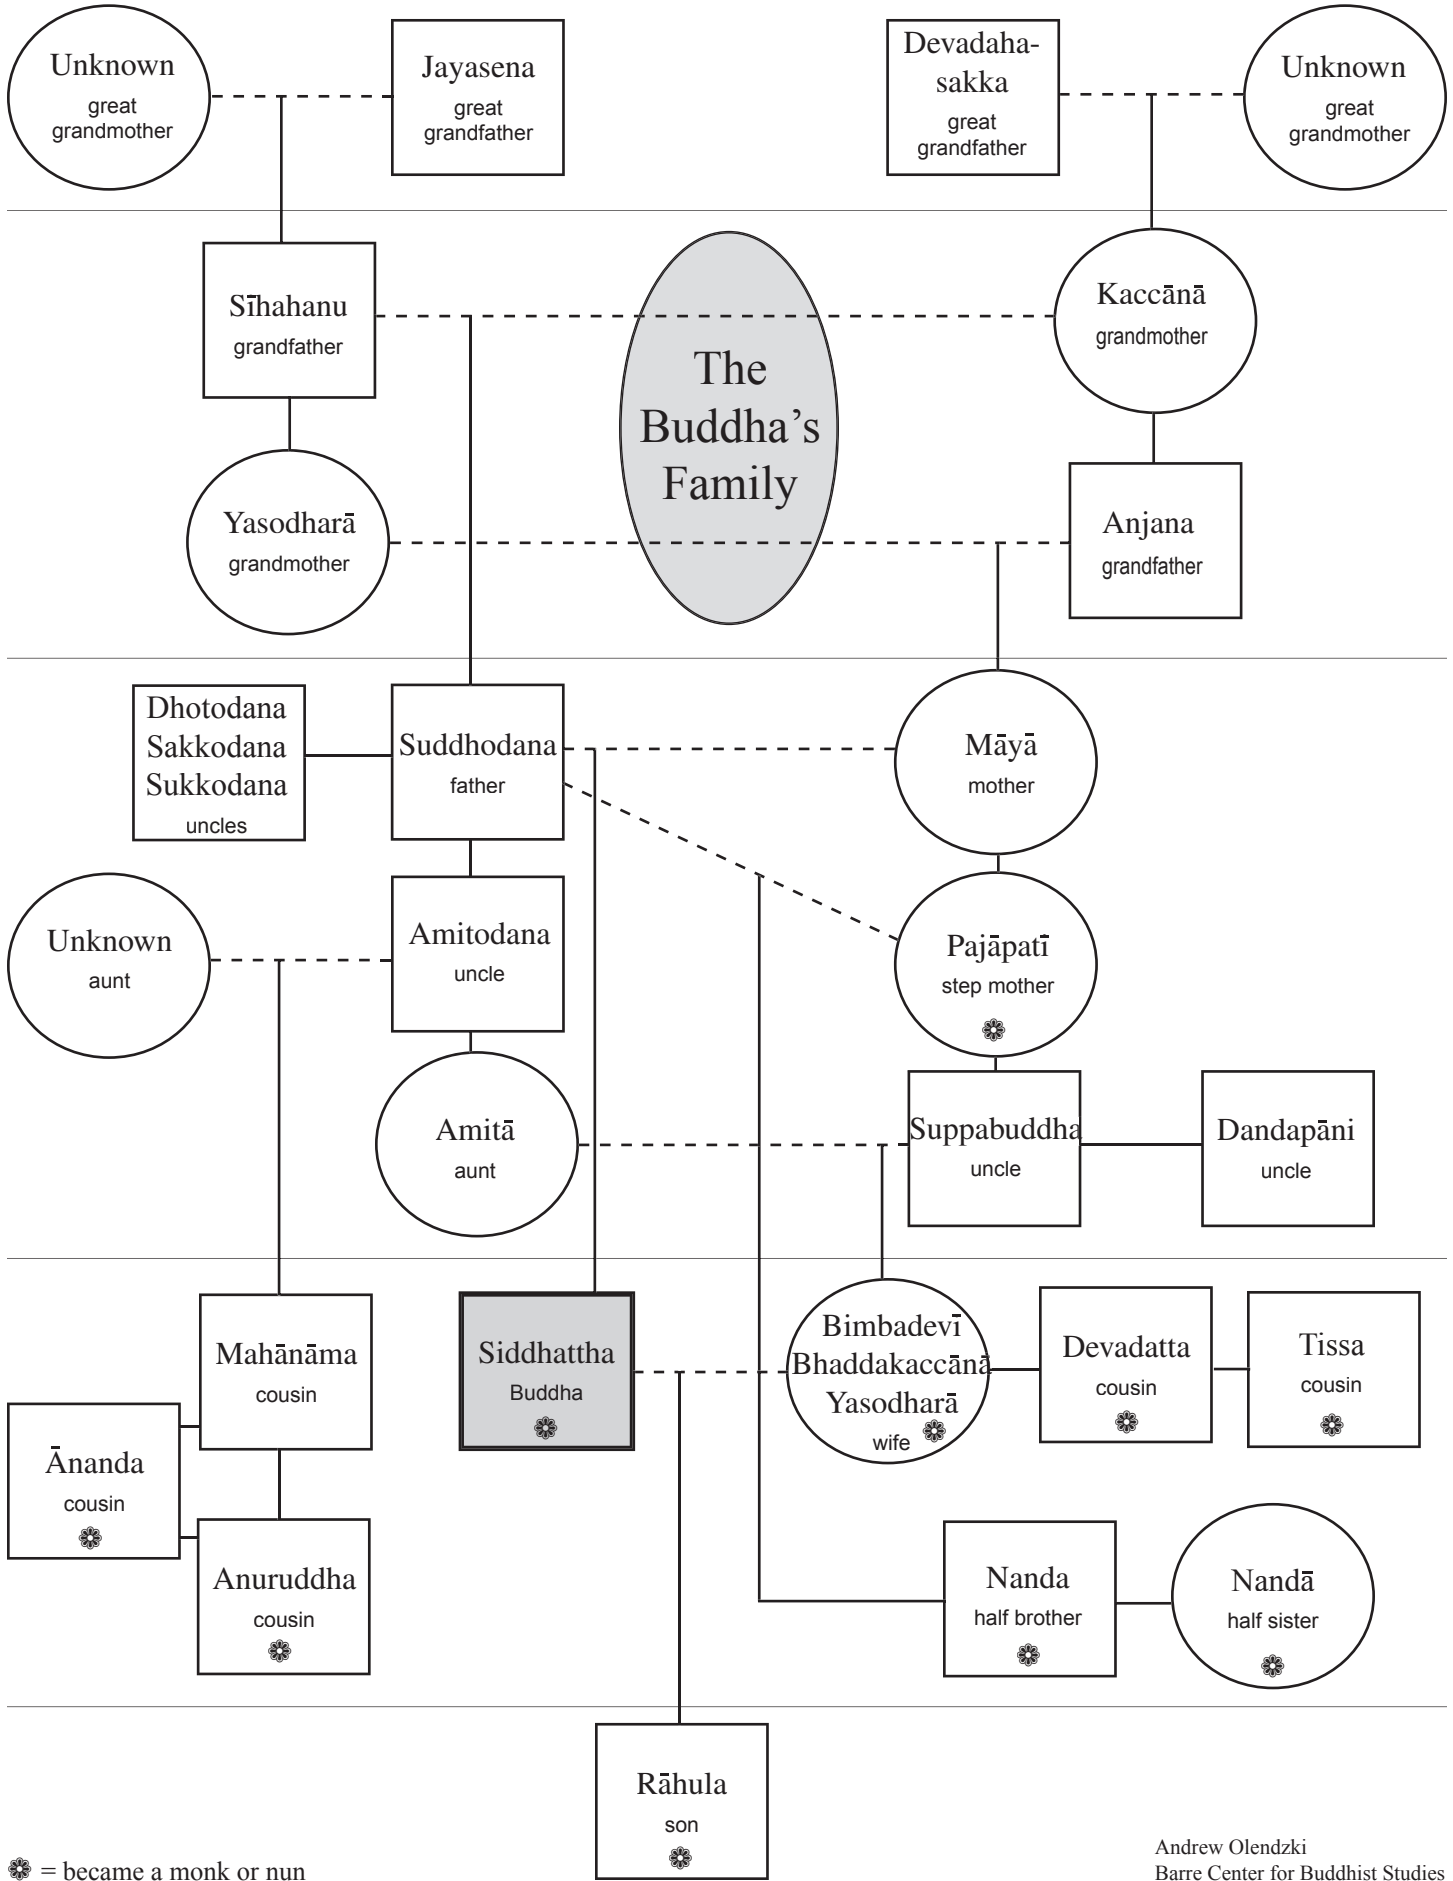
Unknown
great grandmother

Jayasena
great grandfather

Devadaha-sakka
great grandfather

Unknown
great grandmother

Sīhahanu
grandfather

The Buddha's Family

Kaccānā
grandmother

Yasodharā
grandmother

Anjana
grandfather

Dhotodana
Sakkodana
Sukkodana
uncles

Suddhodana
father

Māyā
mother

Unknown
aunt

Amitodana
uncle

Pajāpatī
step mother
❁

Amitā
aunt

Suppabuddha
uncle

Dandapāni
uncle

Mahānāma
cousin

Siddhattha
Buddha
❁

Bimbadevī
Bhaddakaccānā
Yasodharā
wife ❁

Devadatta
cousin
❁

Tissa
cousin
❁

Ānanda
cousin
❁

Anuruddha
cousin
❁

Nanda
half brother
❁

Nandā
half sister
❁

Rāhula
son
❁

❁ = became a monk or nun

Andrew Olendzki
Barre Center for Buddhist Studies